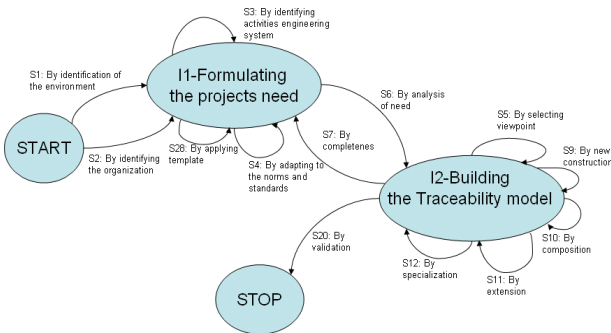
S3: By identifying activities engineering system

S1: By identification of the environment

I1-Formulating the projects need

S6: By analysis of need

START

S2: By identifying the organization

S28: By applying template

S4: By adapting to the norms and standards

S7: By completenes

S5: By selecting viewpoint

S9: By new construction

I2-Building the Traceability model

S20: By validation

S10: By composition

S12: By specialization

S11: By extension

STOP